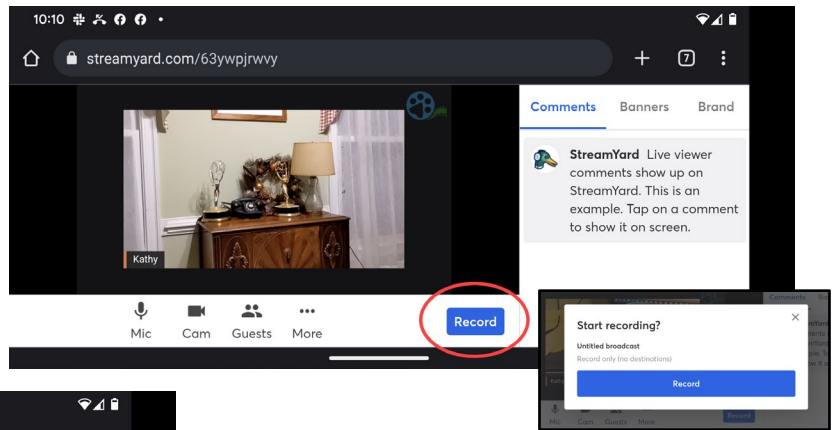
10:10

streamyard.com/63ywpjrwvy

7

Kathy

Comments Banners Brand

StreamYard Live viewer comments show up on StreamYard. This is an example. Tap on a comment to show it on screen.

Mic Cam Guests More

Record

Start recording?

Untitled broadcast

Record only (no destinations)

Record

Mic Cam Guests More

Record